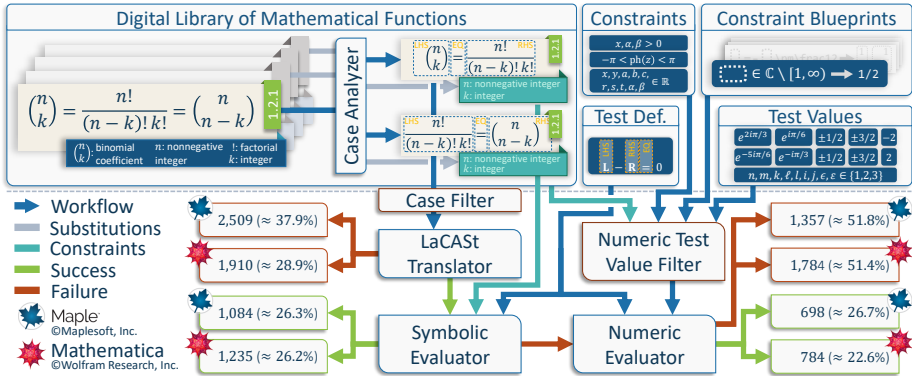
Digital Library of Mathematical Functions

$\binom{n}{k} = \frac{n!}{(n-k)!\,k!} = \binom{n}{n-k}$

1.2.1

$\binom{n}{k}$: binomial coefficient
$n$: nonnegative integer
$!$: factorial
$k$: integer

Case Analyzer

LHS
EQ
RHS
$\binom{n}{k} = \frac{n!}{(n-k)!\,k!}$
1.2.1
$n$: nonnegative integer
$k$: integer

LHS
EQ
RHS
$\frac{n!}{(n-k)!\,k!} = \binom{n}{n-k}$
1.2.1
$n$: nonnegative integer
$k$: integer

Constraints

$x, \alpha, \beta > 0$
$-\pi < \mathrm{ph}(z) < \pi$
$x, y, a, b, c, r, s, t, \alpha, \beta \in \mathbb{R}$

Constraint Blueprints

$\in \mathbb{C} \setminus [1, \infty) \longrightarrow 1/2$

Test Def.

$\mathrm{L} - \mathrm{R} = 0$

Test Values

$e^{2i\pi/3}$ $e^{i\pi/6}$ $\pm 1/2$ $\pm 3/2$ $-2$
$e^{-5i\pi/6}$ $e^{-i\pi/3}$ $\pm 1/2$ $\pm 3/2$ $2$
$n, m, k, \ell, l, i, j, \epsilon, \varepsilon \in \{1,2,3\}$

Case Filter

Workflow
Substitutions
Constraints
Success
Failure
Maple
©Maplesoft, Inc.
Mathematica
©Wolfram Research, Inc.

2,509 (≈ 37.9%)
1,910 (≈ 28.9%)
LaCASt Translator
1,084 (≈ 26.3%)
1,235 (≈ 26.2%)
Symbolic Evaluator
Numeric Test Value Filter
Numeric Evaluator
1,357 (≈ 51.8%)
1,784 (≈ 51.4%)
698 (≈ 26.7%)
784 (≈ 22.6%)